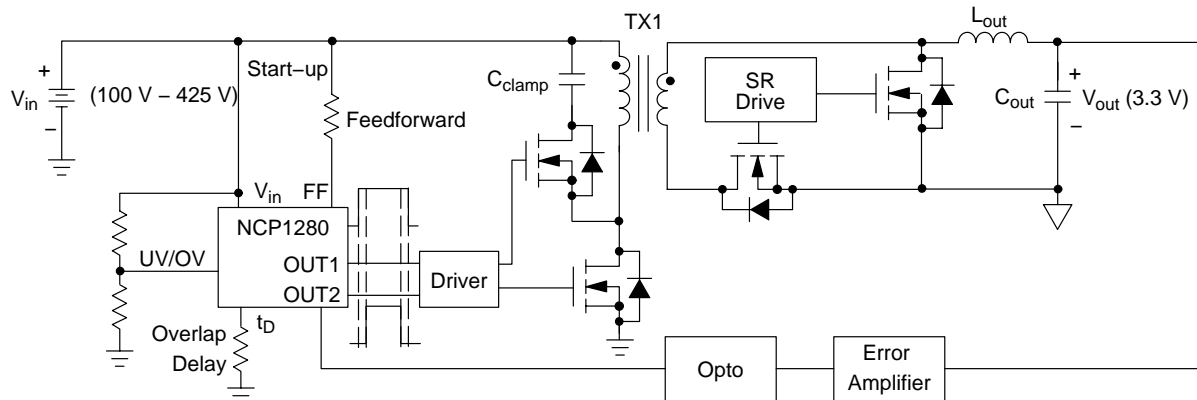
TX1
$L_{out}$
+
$V_{in}$
–
(100 V – 425 V)
Start–up
Feedforward
$C_{clamp}$
SR Drive
$C_{out}$
+
$V_{out}$ (3.3 V)
–
$V_{in}$
FF
NCP1280
UV/OV
OUT1
OUT2
Driver
Overlap Delay
$t_D$
Opto
Error Amplifier